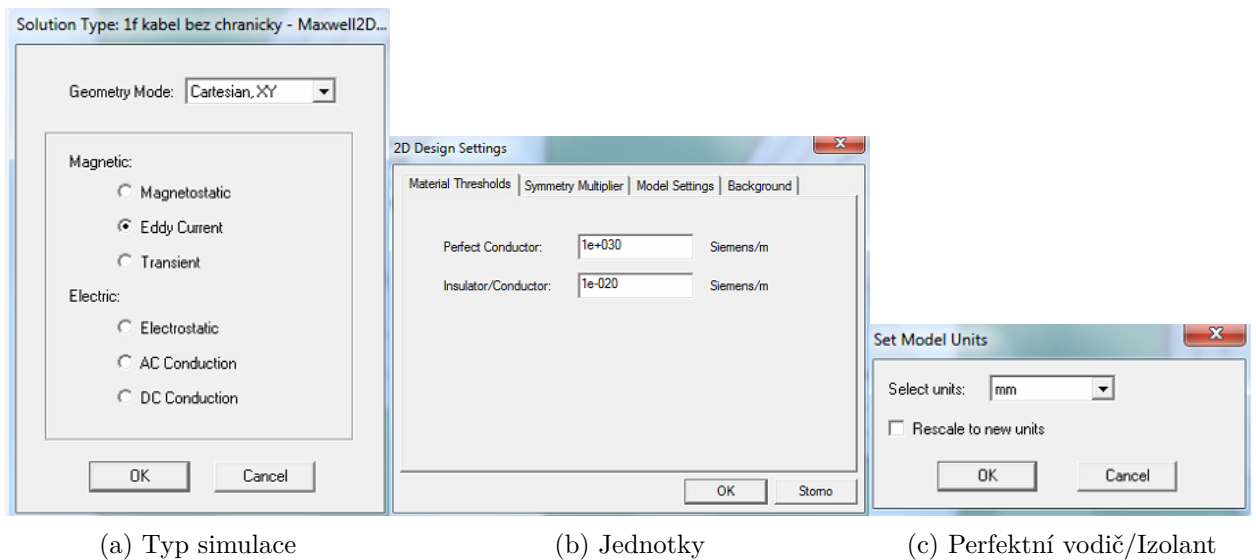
Solution Type: 1f kabel bez chranicky - Maxwell2D...

Geometry Mode: Cartesian, XY

Magnetic:

Magnetostatic

Eddy Current

Transient

Electric:

Electrostatic

AC Conduction

DC Conduction

OK

Cancel

2D Design Settings

x

Material Thresholds | Symmetry Multiplier | Model Settings | Background

Perfect Conductor: 1e+030 Siemens/m

Insulator/Conductor: 1e-020 Siemens/m

OK

Storno

Set Model Units

x

Select units: mm

Rescale to new units

OK

Cancel

(a) Typ simulace

(b) Jednotky

(c) Perfektní vodič/Izolant